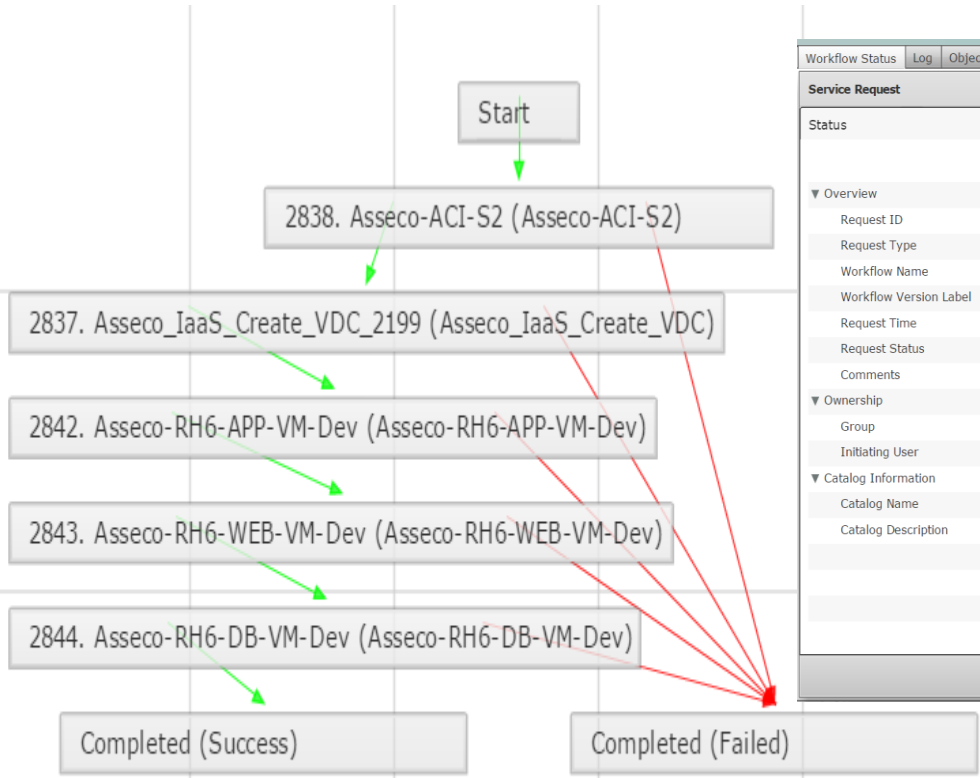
Start

2838. Asseco-ACI-S2 (Asseco-ACI-S2)

2837. Asseco_IaaS_Create_VDC_2199 (Asseco_IaaS_Create_VDC)

2842. Asseco-RH6-APP-VM-Dev (Asseco-RH6-APP-VM-Dev)

2843. Asseco-RH6-WEB-VM-Dev (Asseco-RH6-WEB-VM-Dev)

2844. Asseco-RH6-DB-VM-Dev (Asseco-RH6-DB-VM-Dev)

Completed (Success)

Completed (Failed)

Workflow Status | Log | Objec

Service Request

Status

▼ Overview
Request ID
Request Type
Workflow Name
Workflow Version Label
Request Time
Request Status
Comments
▼ Ownership
Group
Initiating User
▼ Catalog Information
Catalog Name
Catalog Description